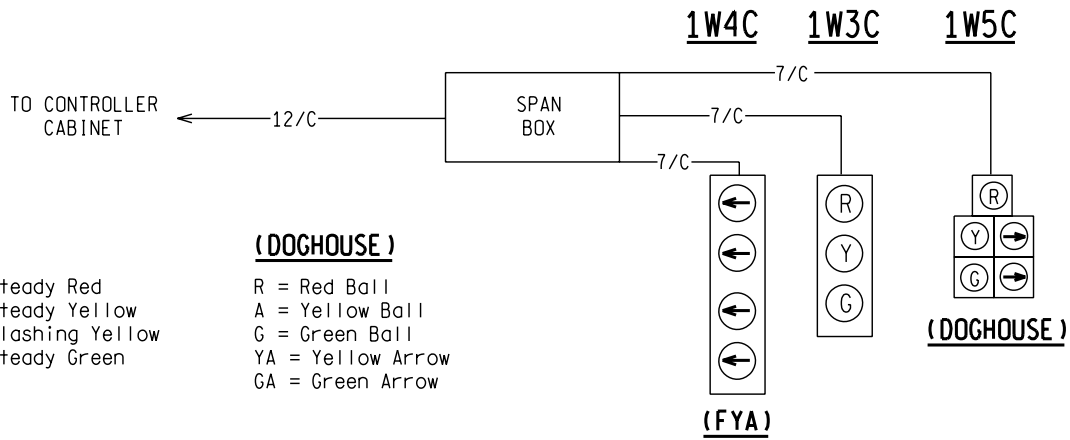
1W4C 1W3C 1W5C

TO CONTROLLER CABINET

12/C

SPAN BOX

7/C

7/C

7/C

R

Y

G

R

Y

G

(DOGHOUSE)

(DOGHOUSE)

teady Red
teady Yellow
lashing Yellow
teady Green

R = Red Ball
A = Yellow Ball
G = Green Ball
YA = Yellow Arrow
GA = Green Arrow

(FYA)